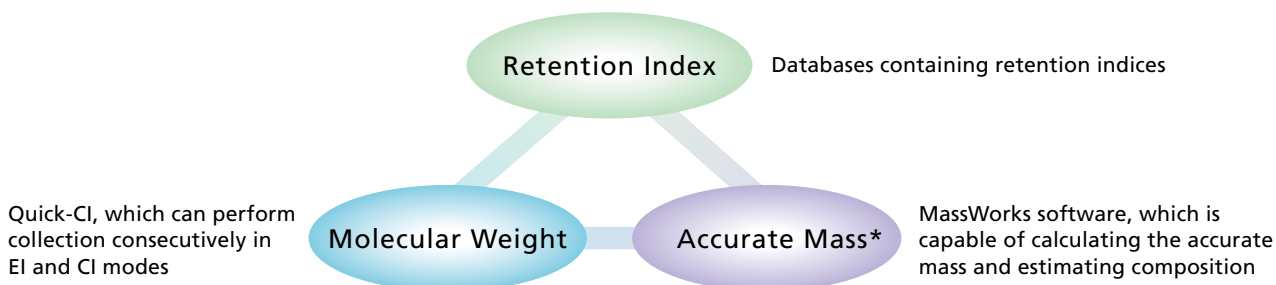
Retention Index

Databases containing retention indices

Quick-CI, which can perform collection consecutively in EI and CI modes

Molecular Weight

Accurate Mass*

MassWorks software, which is capable of calculating the accurate mass and estimating composition